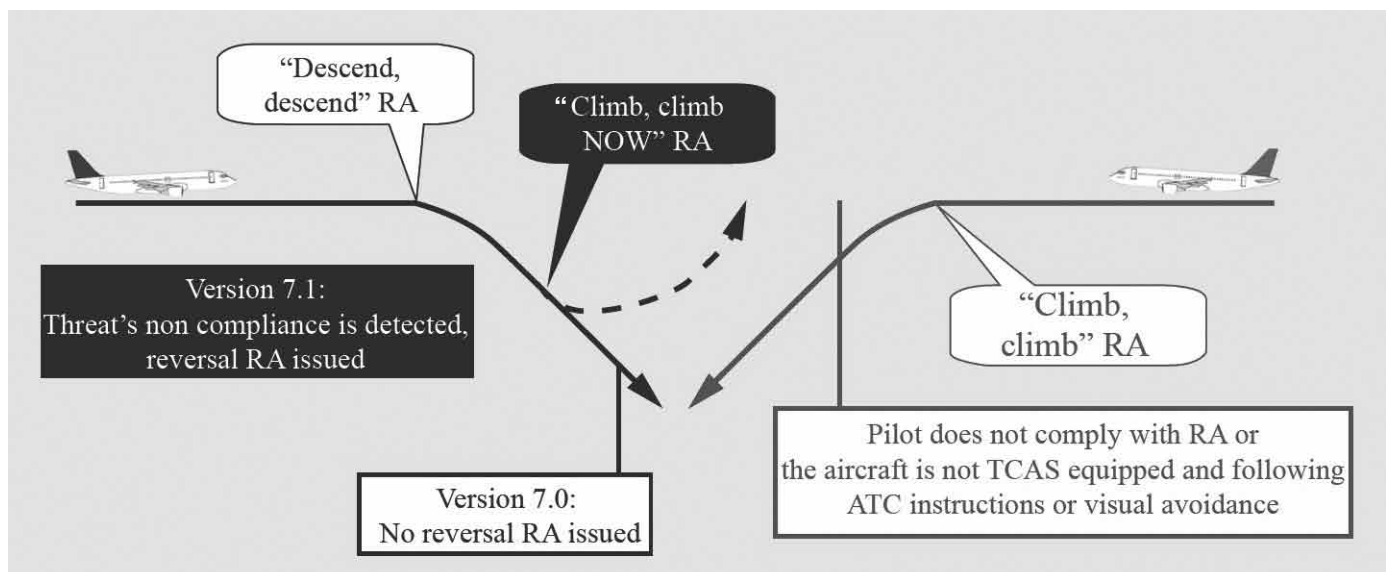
"Descend, descend" RA

"Climb, climb NOW" RA

Version 7.1:
Threat's non compliance is detected, reversal RA issued

"Climb, climb" RA

Version 7.0:
No reversal RA issued

Pilot does not comply with RA or the aircraft is not TCAS equipped and following ATC instructions or visual avoidance